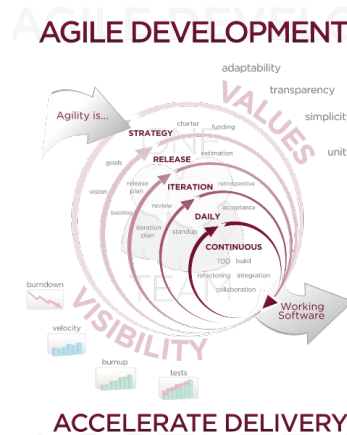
AGILE DEVELOPMENT

adaptability
transparency
simplicit
unit

VALUES

Agility is...

STRATEGY
charter
funding
goals
RELEASE
estimation
vision
release plan
ITERATION
retrospective
backlog
review
acceptance
iteration plan
DAILY
standup
CONTINUOUS
TDD
build
refactoring
integration
collaboration

Working Software

burndown
velocity
VISIBILITY
bumup
tests

ACCELERATE DELIVERY